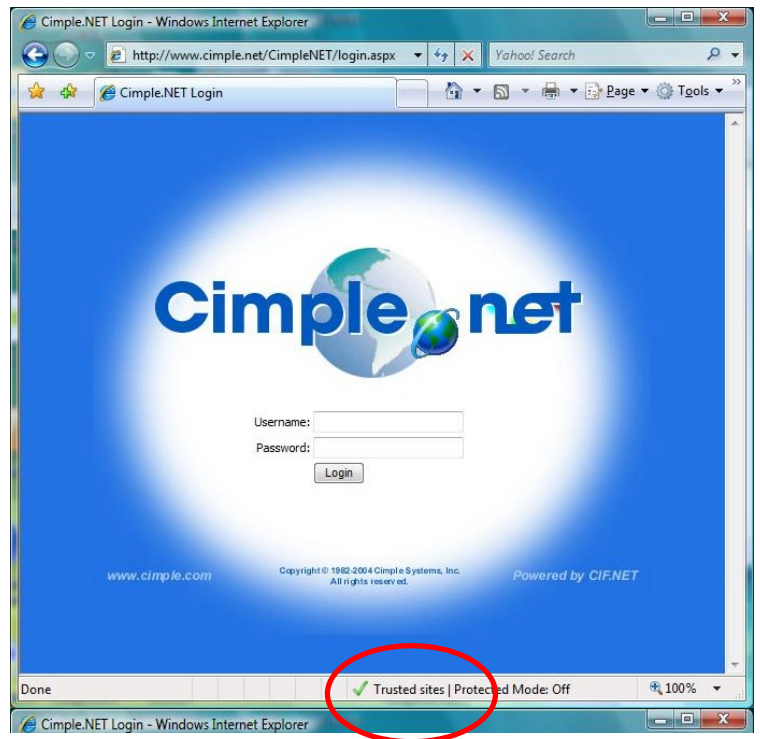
Cimple.NET Login - Windows Internet Explorer

http://www.cimple.net/CimpleNET/login.aspx

Yahoo! Search

Cimple.NET Login

Page ▾ Tools ▾

Cimple.net

Username:

Password:

Login

www.cimple.com

Copyright © 1982-2004 Cimple Systems, Inc. All rights reserved.

Powered by CIF.NET

Done

Trusted sites | Protected Mode: Off

100%

Cimple.NET Login - Windows Internet Explorer